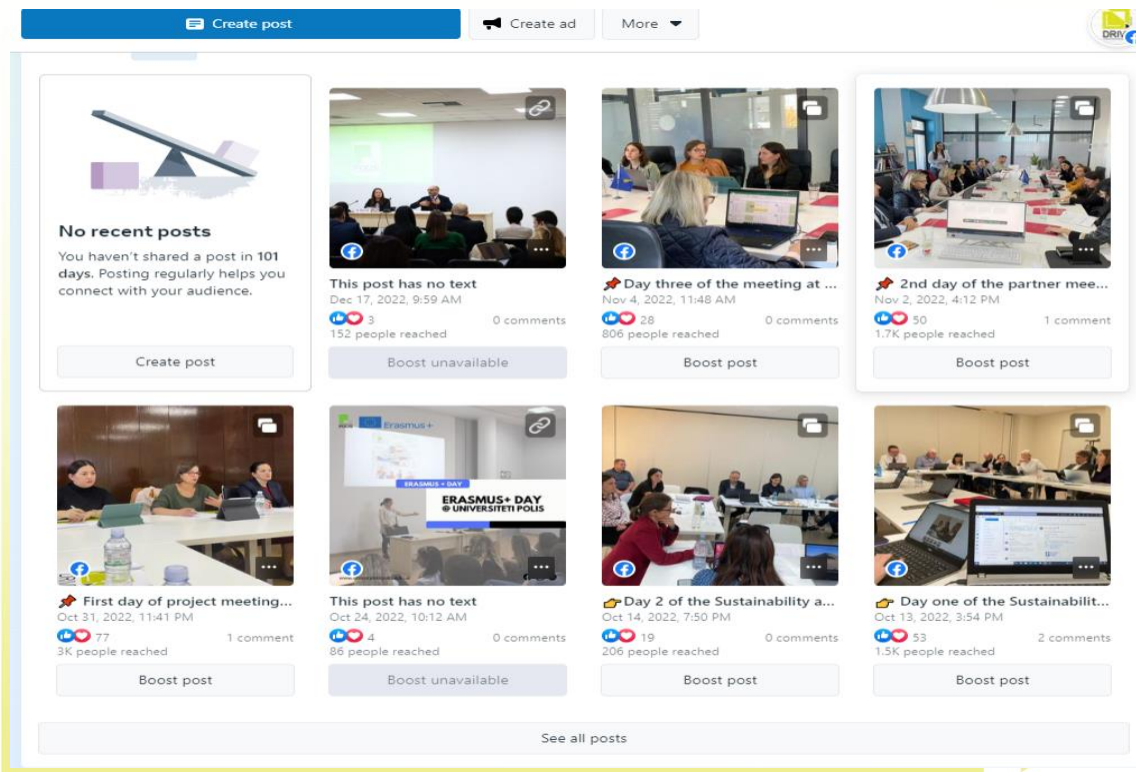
Create post
Create ad
More

DRIV

No recent posts
You haven't shared a post in **101 days.** Posting regularly helps you connect with your audience.

Create post

This post has no text
Dec 17, 2022, 9:59 AM
3
0 comments
152 people reached
Boost unavailable

📌Day three of the meeting at ...
Nov 4, 2022, 11:48 AM
28
0 comments
806 people reached
Boost post

📌 2nd day of the partner mee...
Nov 2, 2022, 4:12 PM
50
1 comment
1.7K people reached
Boost post

📌 First day of project meeting...
Oct 31, 2022, 11:41 PM
77
1 comment
3K people reached
Boost post

Erasmus+
ERASMUS+ DAY
ERASMUS+ DAY @ UNIVERSITETI POLIS
This post has no text
Oct 24, 2022, 10:12 AM
4
0 comments
86 people reached
Boost unavailable

👉Day 2 of the Sustainability a...
Oct 14, 2022, 7:50 PM
19
0 comments
206 people reached
Boost post

👉 Day one of the Sustainabilit...
Oct 13, 2022, 3:54 PM
53
2 comments
1.5K people reached
Boost post

See all posts